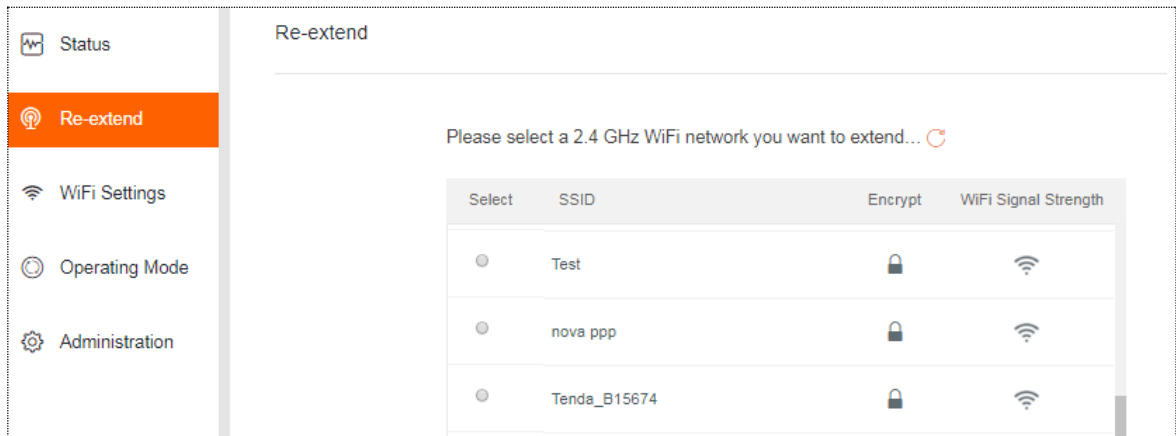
Status

Re-extend

WiFi Settings

Operating Mode

Administration

Re-extend

Please select a 2.4 GHz WiFi network you want to extend...

| Select | SSID | Encrypt | WiFi Signal Strength |
|---|---|---|---|
| | Test | | |
| | nova ppp | | |
| | Tenda_B15674 | | |